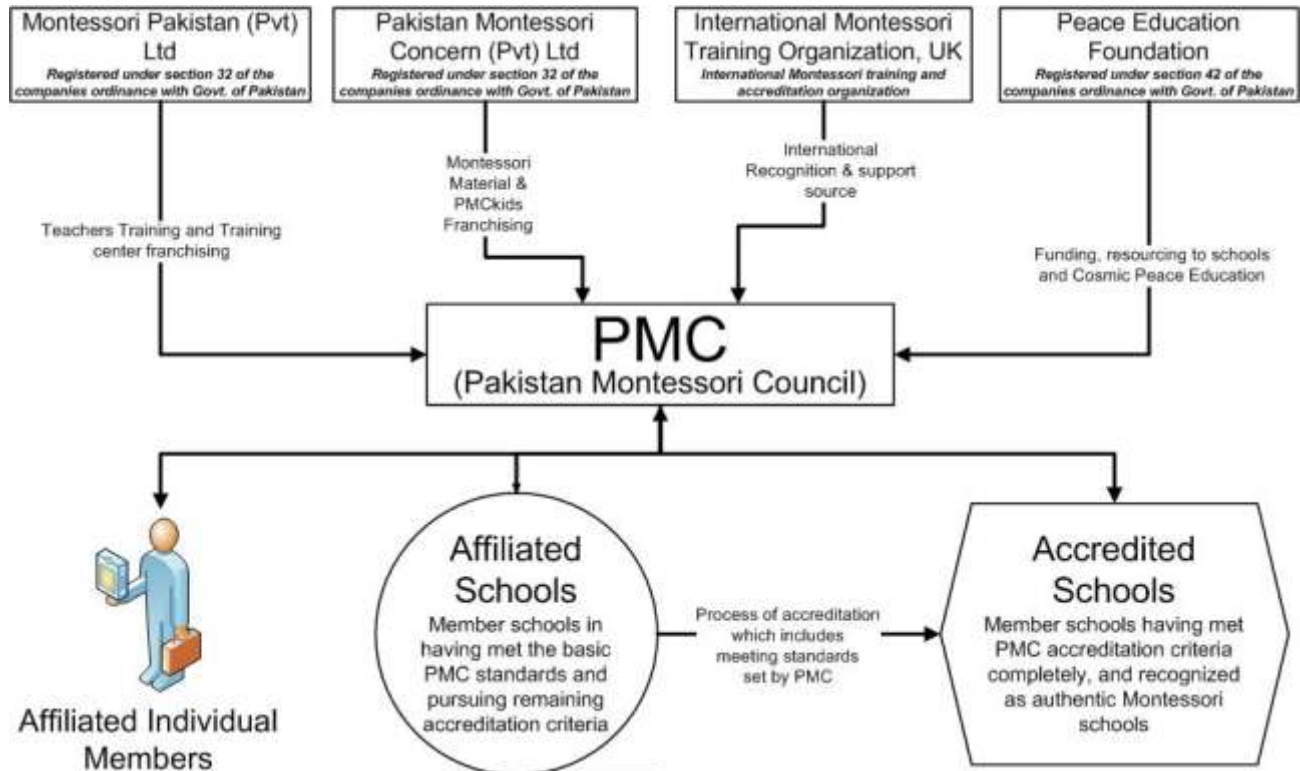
Montessori Pakistan (Pvt) Ltd
Registered under section 32 of the companies ordinance with Govt. of Pakistan

Pakistan Montessori Concern (Pvt) Ltd
Registered under section 32 of the companies ordinance with Govt. of Pakistan

International Montessori Training Organization, UK
International Montessori training and accreditation organization

Peace Education Foundation
Registered under section 42 of the companies ordinance with Govt. of Pakistan

Teachers Training and Training center franchising

Montessori Material & PMCkids Franchising

International Recognition & support source

Funding, resourcing to schools and Cosmic Peace Education

PMC
(Pakistan Montessori Council)

Affiliated Individual Members

Affiliated Schools
Member schools in having met the basic PMC standards and pursuing remaining accreditation criteria

Process of accreditation which includes meeting standards set by PMC

Accredited Schools
Member schools having met PMC accreditation criteria completely, and recognized as authentic Montessori schools